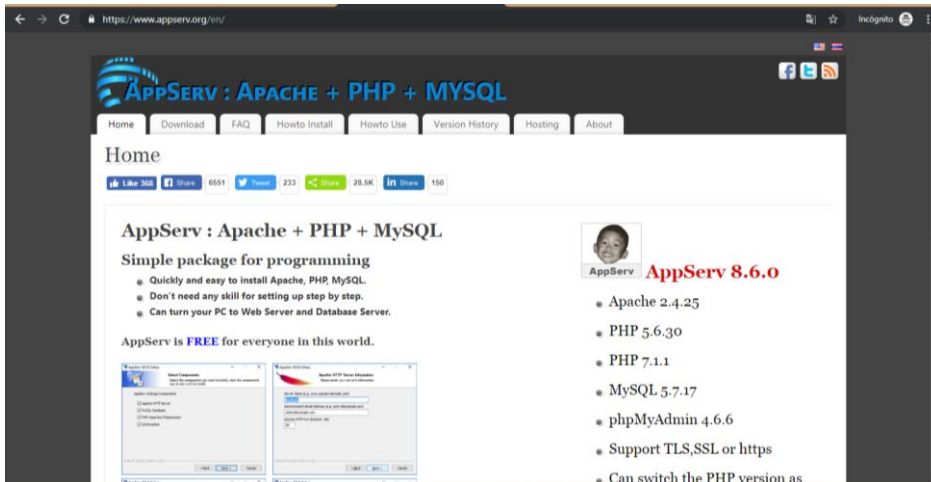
https://www.appserv.org/en/

Incógnito

APPSERV : APACHE + PHP + MYSQL

Home | Download | FAQ | Howto Install | Howto Use | Version History | Hosting | About

Home

Like 368 | Share 6551 | Tweet 233 | Share 28.5K | Share 150

AppServ : Apache + PHP + MySQL

Simple package for programming

- Quickly and easy to install Apache, PHP, MySQL.
- Don't need any skill for setting up step by step.
- Can turn your PC to Web Server and Database Server.

AppServ is FREE for everyone in this world.

AppServ

AppServ 8.6.0

- Apache 2.4.25
- PHP 5.6.30
- PHP 7.1.1
- MySQL 5.7.17
- phpMyAdmin 4.6.6
- Support TLS,SSL or https
- Can switch the PHP version as